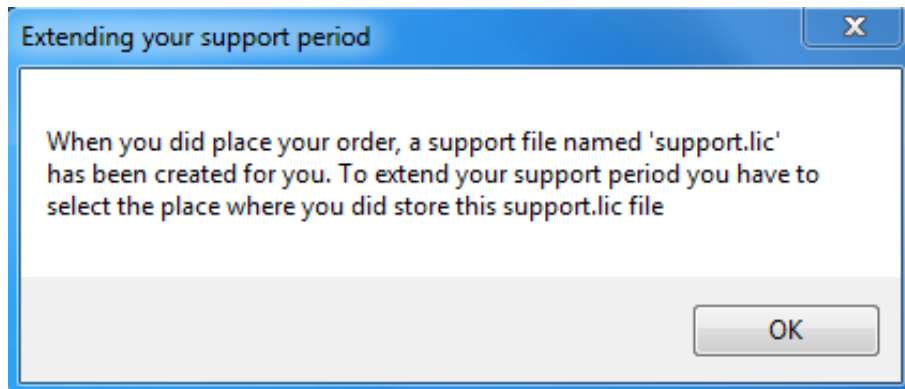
Extending your support period

When you did place your order, a support file named 'support.lic' has been created for you. To extend your support period you have to select the place where you did store this support.lic file

OK